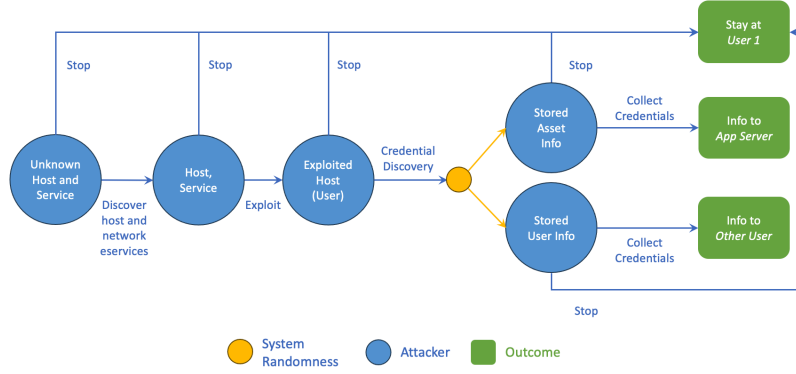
Stop

Stop

Stop

Stop

Stay at *User 1*

Unknown Host and Service

Discover host and network eservices

Host, Service

Exploit

Exploited Host (User)

Credential Discovery

Stored Asset Info

Collect Credentials

Info to *App Server*

Stored User Info

Collect Credentials

Info to *Other User*

Stop

System Randomness

Attacker

Outcome